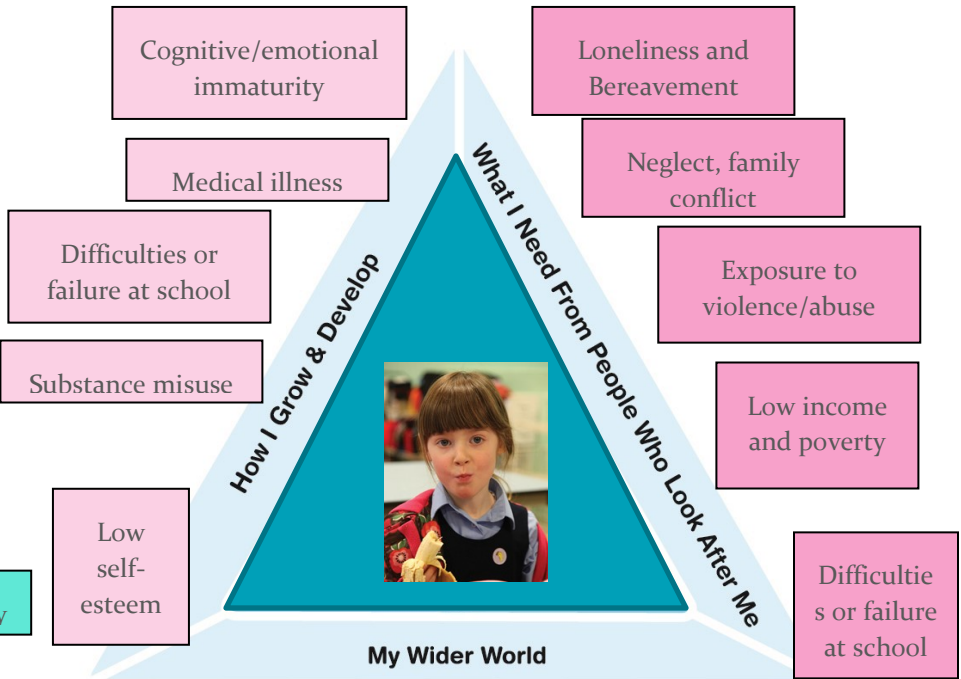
Cognitive/emotional immaturity

Medical illness

Difficulties or failure at school

Substance misuse

Low self-esteem

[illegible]

How I Grow & Develop

What I Need From People Who Look After Me

My Wider World

Loneliness and Bereavement

Neglect, family conflict

Exposure to violence/abuse

Low income and poverty

Difficultie s or failure at school